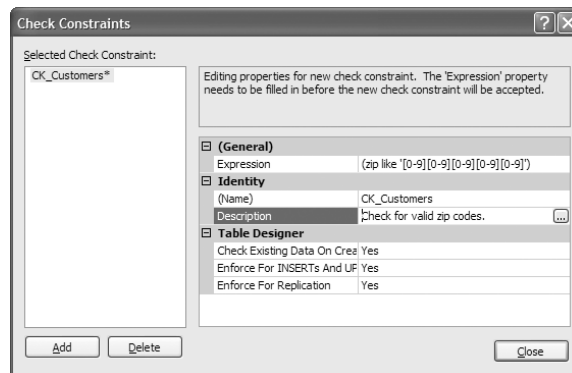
Check Constraints

Selected Check Constraint:

CK_Customers*

Editing properties for new check constraint. The 'Expression' property needs to be filled in before the new check constraint will be accepted.

| ⊟ | (General) | |
|---|---|---|
| | Expression | (zip like '[0-9][0-9][0-9][0-9][0-9]') |
| ⊟ | Identity | |
| | (Name) | CK_Customers |
| | Description | Check for valid zip codes. ... |
| ⊟ | Table Designer | |
| | Check Existing Data On Crea | Yes |
| | Enforce For INSERTs And UF | Yes |
| | Enforce For Replication | Yes |

Add Delete

Close